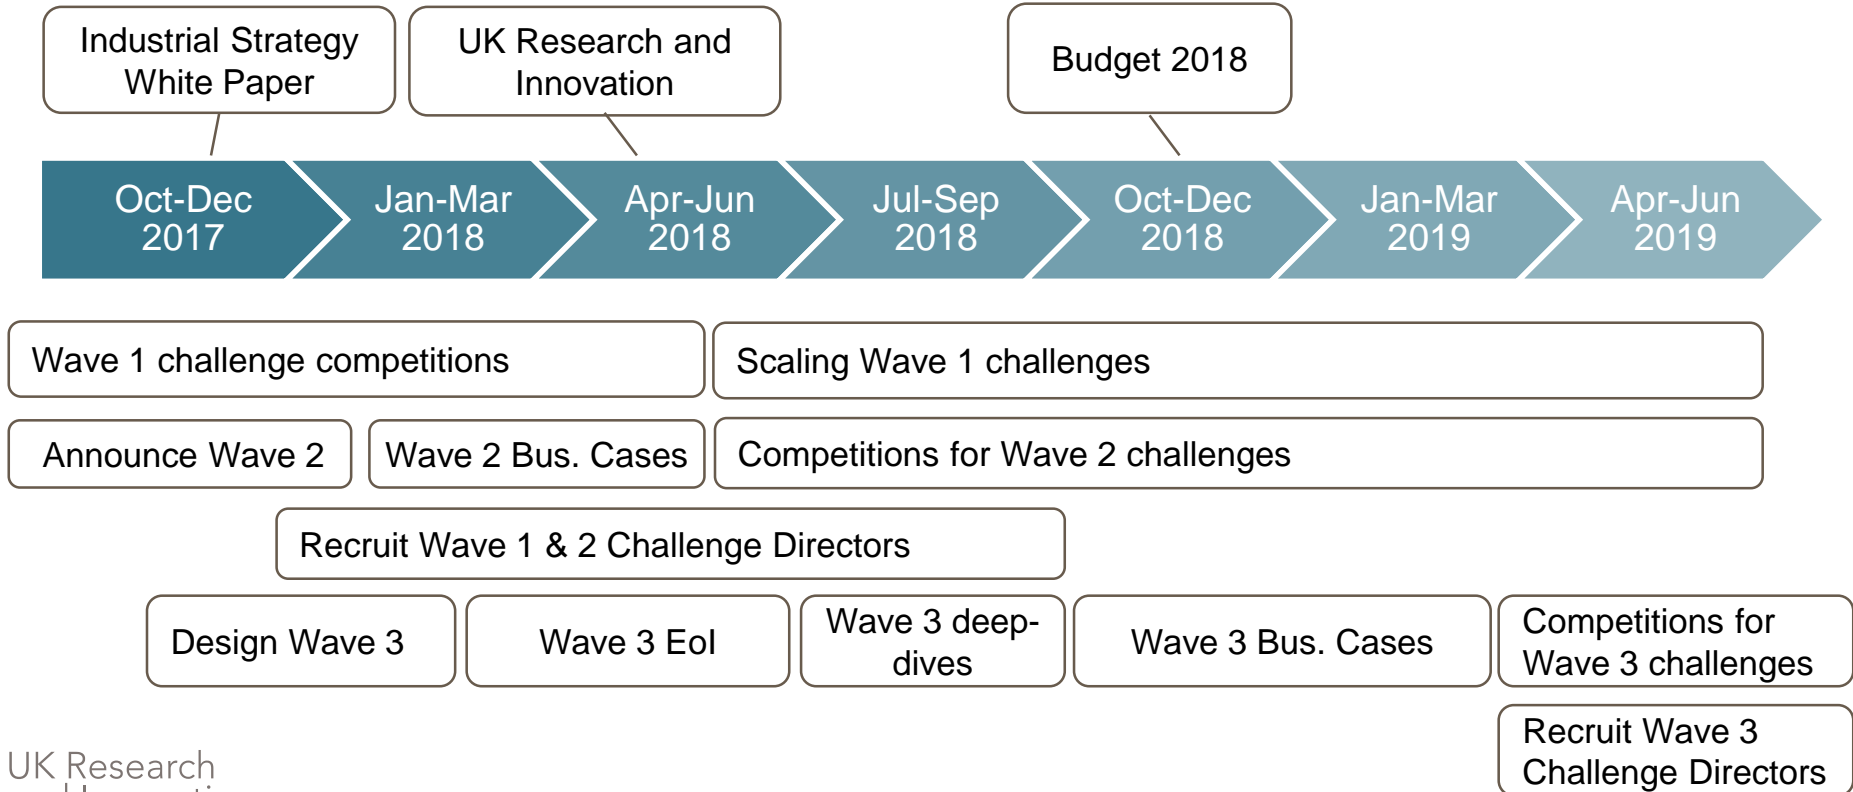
Industrial Strategy White Paper

UK Research and Innovation

Budget 2018

Oct-Dec 2017

Jan-Mar 2018

Apr-Jun 2018

Jul-Sep 2018

Oct-Dec 2018

Jan-Mar 2019

Apr-Jun 2019

Wave 1 challenge competitions

Scaling Wave 1 challenges

Announce Wave 2

Wave 2 Bus. Cases

Competitions for Wave 2 challenges

Recruit Wave 1 & 2 Challenge Directors

Design Wave 3

Wave 3 EoI

Wave 3 deep-dives

Wave 3 Bus. Cases

Competitions for Wave 3 challenges

Recruit Wave 3 Challenge Directors

UK Research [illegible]